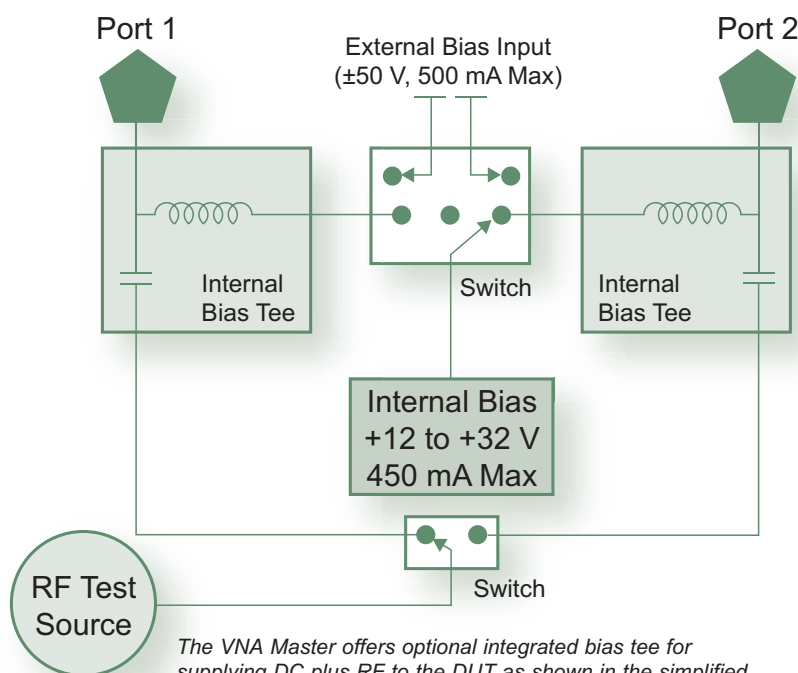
Port 1

Port 2

External Bias Input (±50 V, 500 mA Max)

Internal Bias Tee

Switch

Internal Bias Tee

Internal Bias +12 to +32 V 450 mA Max

RF Test Source

Switch

The VNA Master offers optional integrated bias tee for supplying DC plus RF to the DUT as shown in the simplified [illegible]